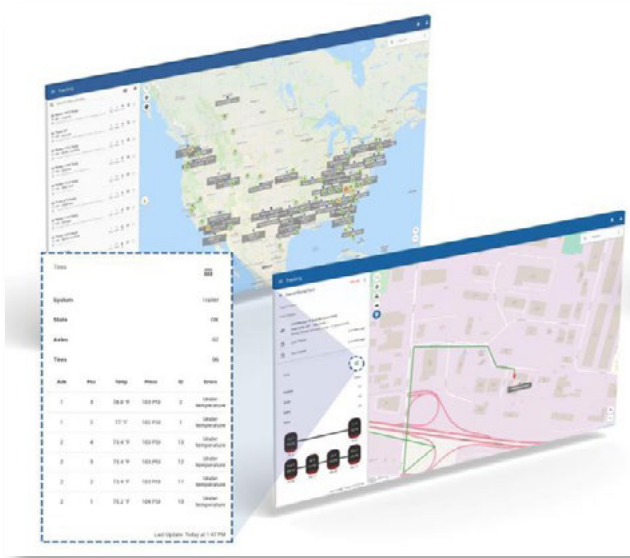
Tires

| System | Updat |
|---|---|
| State | OK |
| Axles | 02 |
| Tires | 06 |

| Axle | Pos | Temp | Press | ID | Errors |
|---|---|---|---|---|---|
| 1 | 4 | 78.8 °F | 103 PSI | 3 | Under temperature |
| 1 | 3 | 77 °F | 103 PSI | 1 | Under temperature |
| 2 | 4 | 73.4 °F | 103 PSI | 13 | Under temperature |
| 2 | 3 | 73.4 °F | 103 PSI | 12 | Under temperature |
| 2 | 2 | 73.4 °F | 103 PSI | 11 | Under temperature |
| 2 | 1 | 75.2 °F | 104 PSI | 10 | Under temperature |

Last Update: Today at 1:47 PM